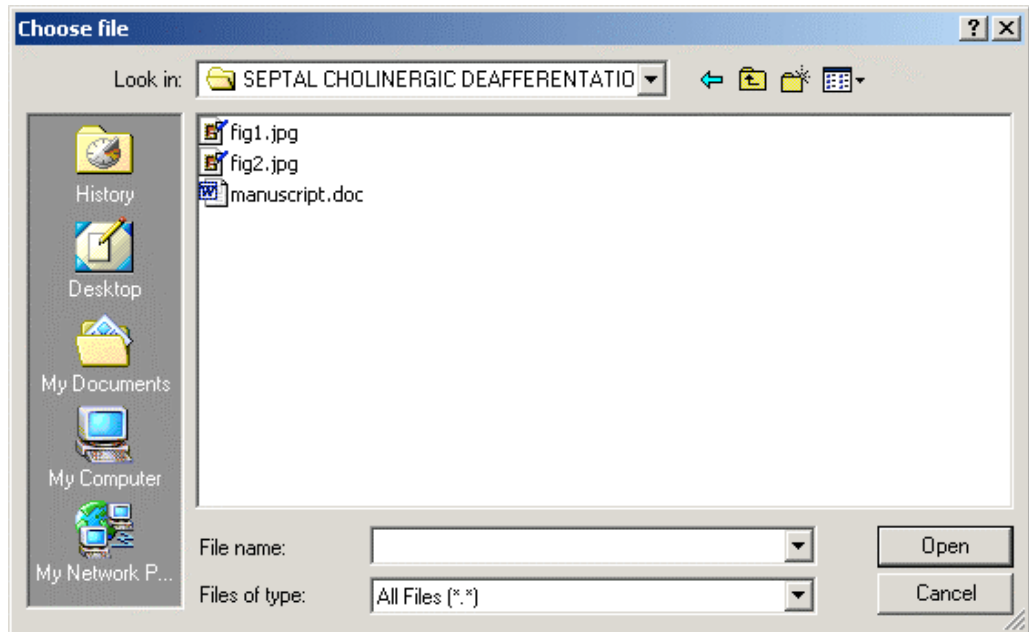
Choose file

?

Look in: SEPTAL CHOLINERGIC DEAFFERENTATIO

History

Desktop

My Documents

My Computer

My Network P...

fig1.jpg
fig2.jpg
manuscript.doc

File name:

Files of type: All Files (*.*)

Open

Cancel